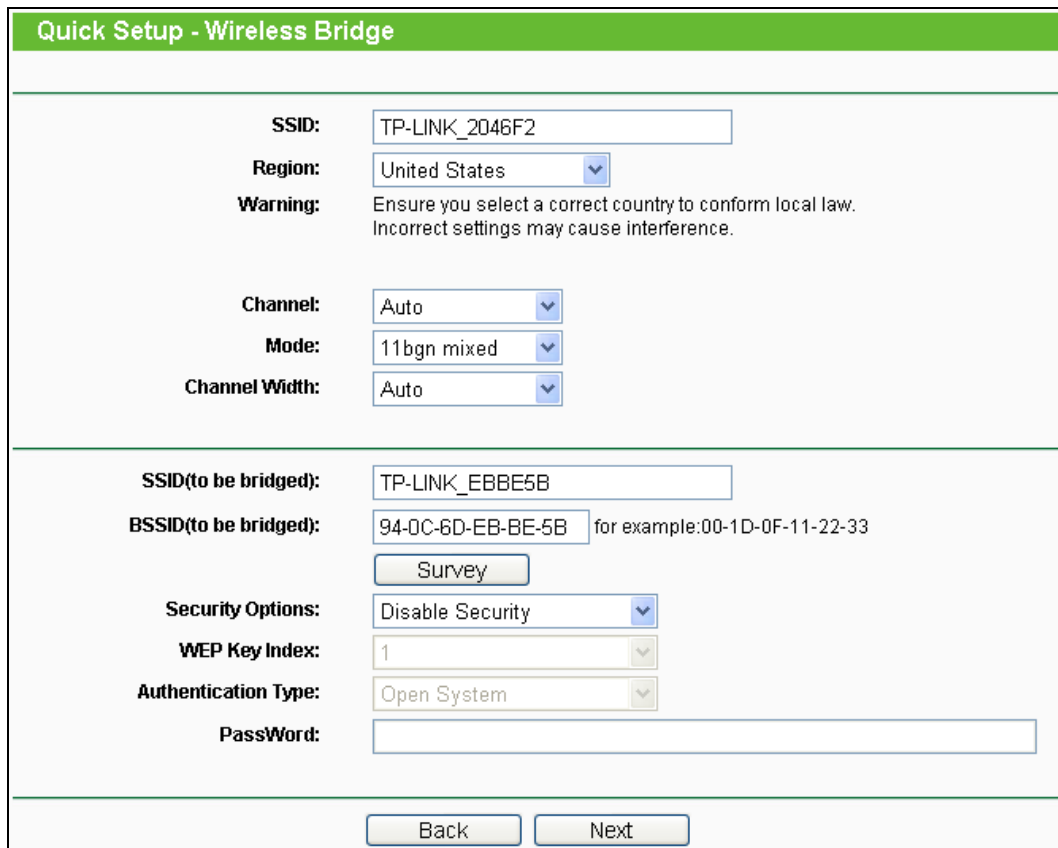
Quick Setup - Wireless Bridge

SSID: TP-LINK_2046F2

Region: United States

Warning: Ensure you select a correct country to conform local law. Incorrect settings may cause interference.

Channel: Auto

Mode: 11bgn mixed

Channel Width: Auto

SSID(to be bridged): TP-LINK_EBBE5B

BSSID(to be bridged): 94-0C-6D-EB-BE-5B for example:00-1D-0F-11-22-33

Survey

Security Options: Disable Security

WEP Key Index: 1

Authentication Type: Open System

PassWord:

Back Next